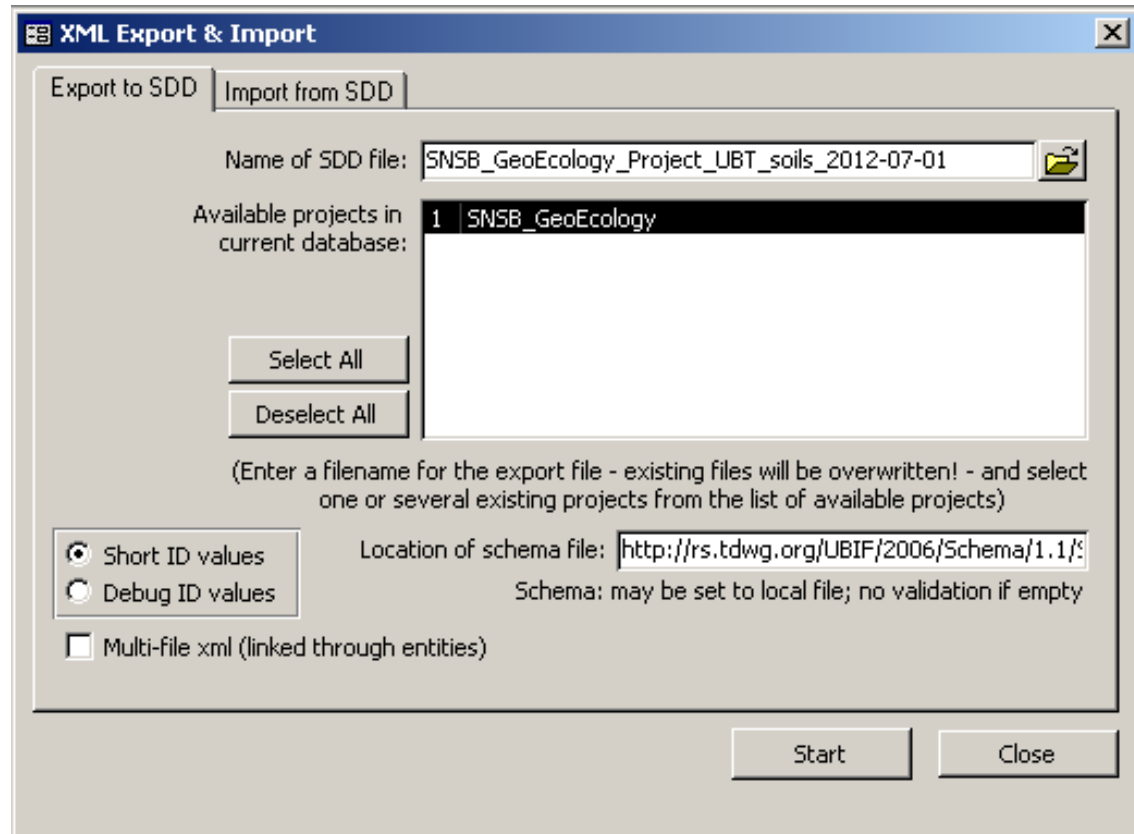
XML Export & Import

Export to SDD
Import from SDD

Name of SDD file: SNSB_GeoEcology_Project_UBT_soils_2012-07-01

Available projects in current database:
1 SNSB_GeoEcology

Select All
Deselect All

(Enter a filename for the export file - existing files will be overwritten! - and select one or several existing projects from the list of available projects)

Short ID values
Debug ID values

Location of schema file: http://rs.tdwg.org/UBIF/2006/Schema/1.1/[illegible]

Schema: may be set to local file; no validation if empty

Multi-file xml (linked through entities)

Start
Close